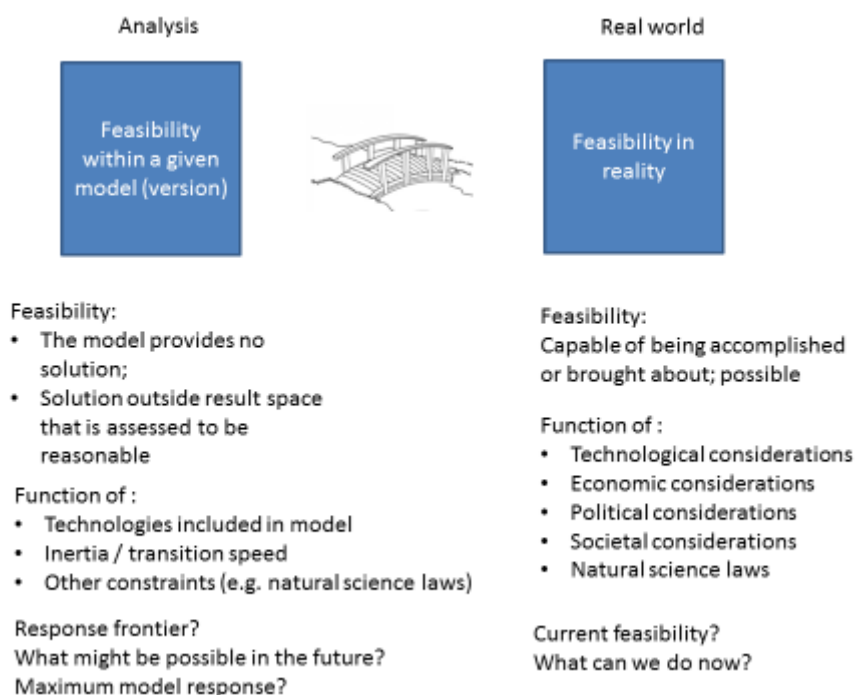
Analysis

Feasibility within a given model (version)

Feasibility:
- The model provides no solution;
- Solution outside result space that is assessed to be reasonable

Function of :
- Technologies included in model
- Inertia / transition speed
- Other constraints (e.g. natural science laws)

Response frontier?
What might be possible in the future?
Maximum model response?

Real world

Feasibility in reality

Feasibility:
Capable of being accomplished or brought about; possible

Function of :
- Technological considerations
- Economic considerations
- Political considerations
- Societal considerations
- Natural science laws

Current feasibility?
What can we do now?